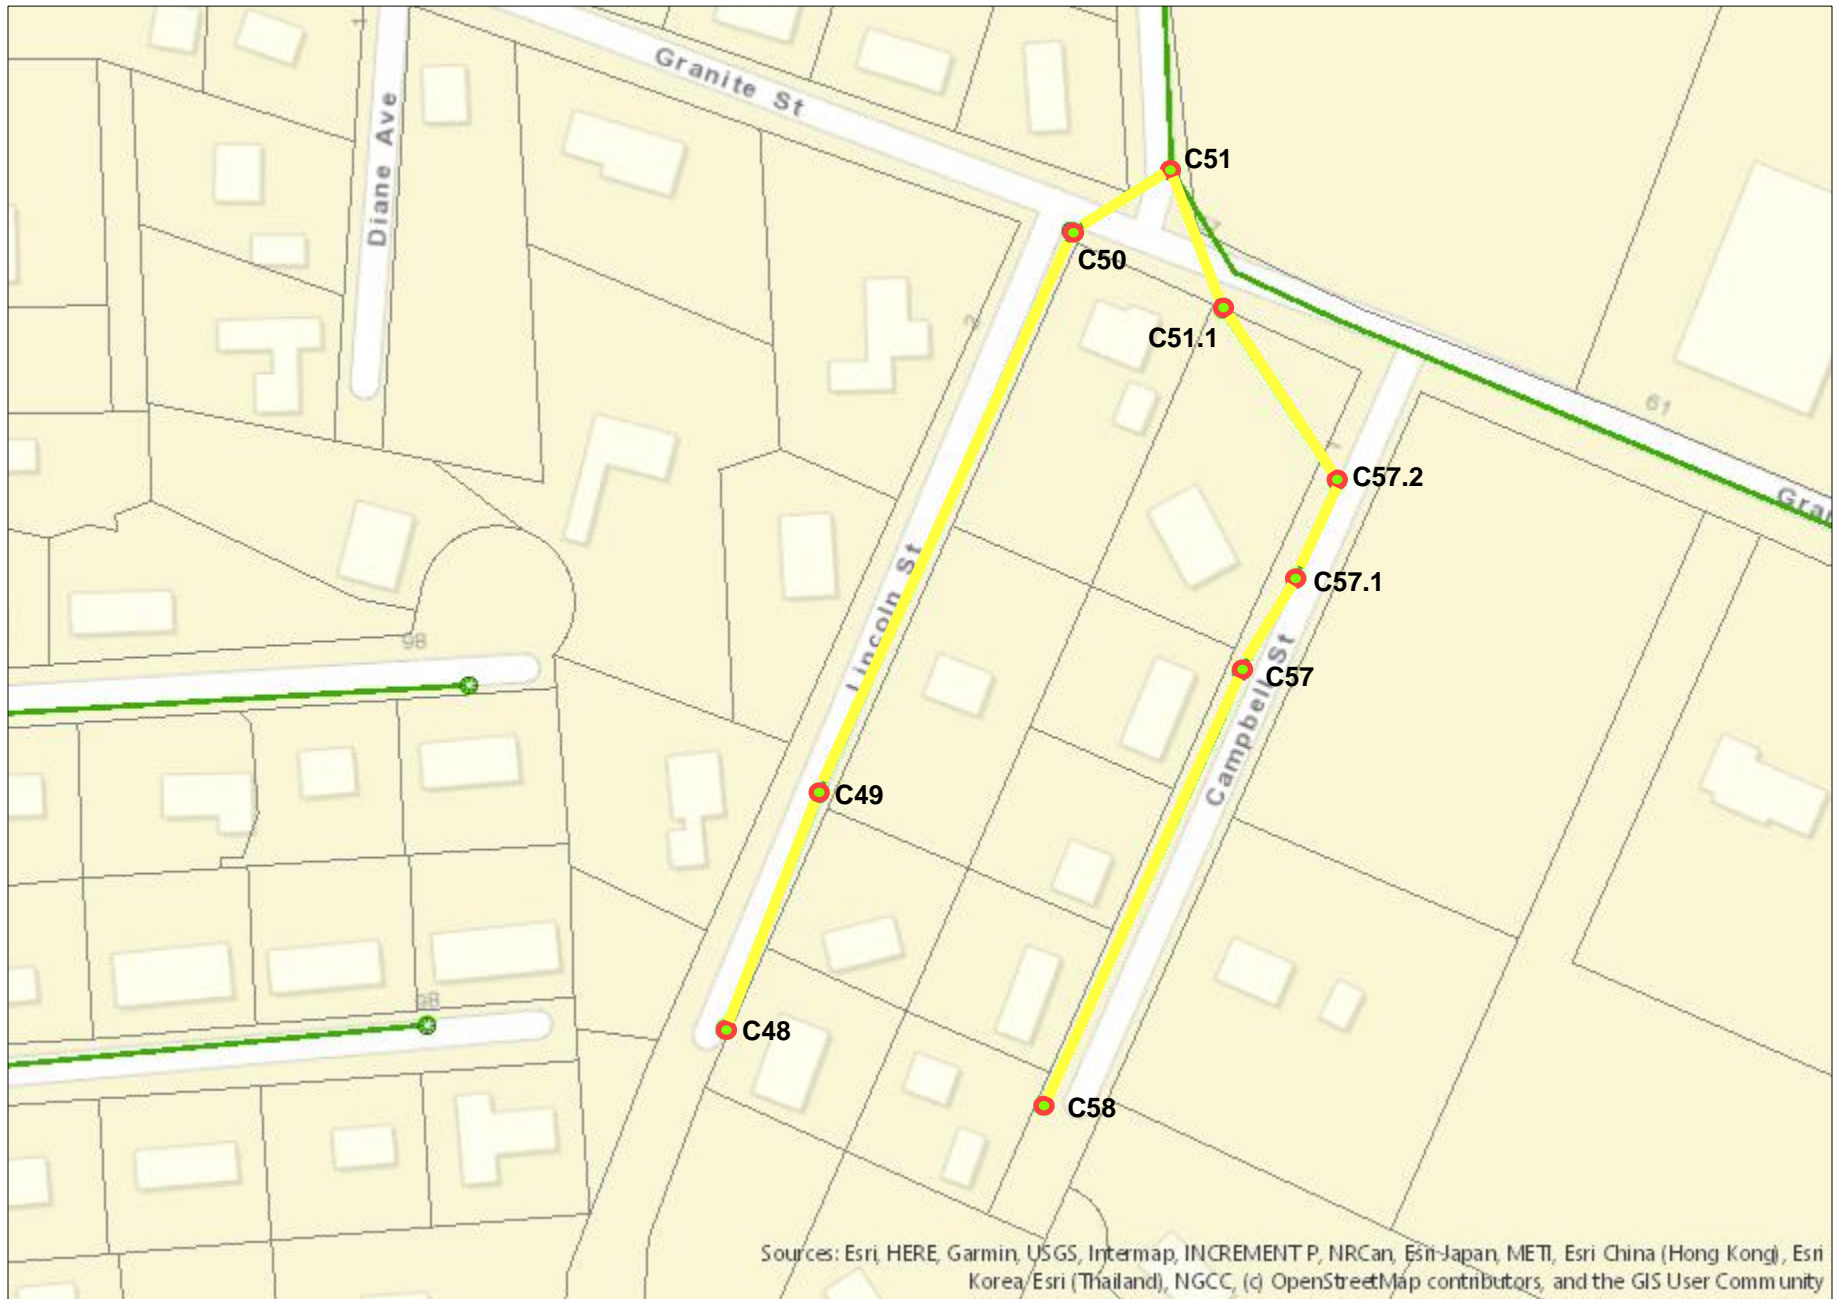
Granite St
Diane Ave
C51
C50
C51.1
61
Gra
C57.2
C57.1
C57
Campbell St
Lincoln St
98
C49
C48
98
C58
Sources: Esri, HERE, Garmin, USGS, Intermap, INCREMENT P, NRCan, Esri Japan, METI, Esri China (Hong Kong), Esri Korea, Esri (Thailand), NGCC, (c) OpenStreetMap contributors, and the GIS User Community